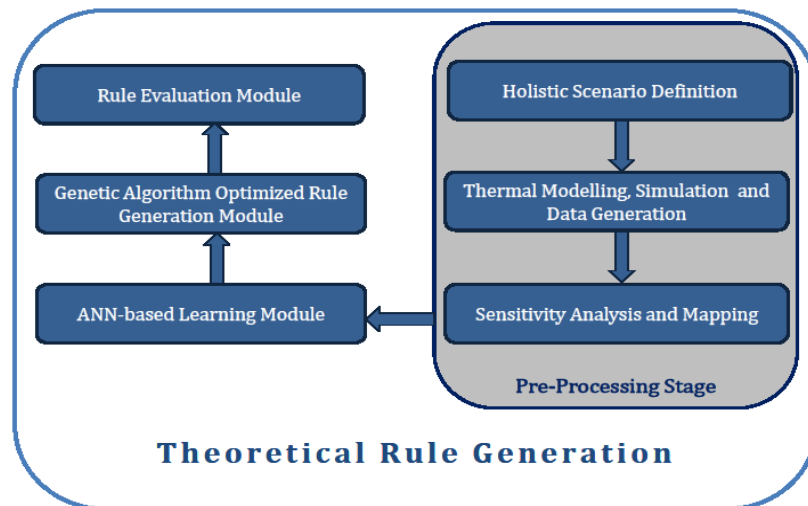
Rule Evaluation Module

Genetic Algorithm Optimized Rule Generation Module

ANN-based Learning Module

Holistic Scenario Definition

Thermal Modelling, Simulation and Data Generation

Sensitivity Analysis and Mapping

Pre-Processing Stage

Theoretical Rule Generation